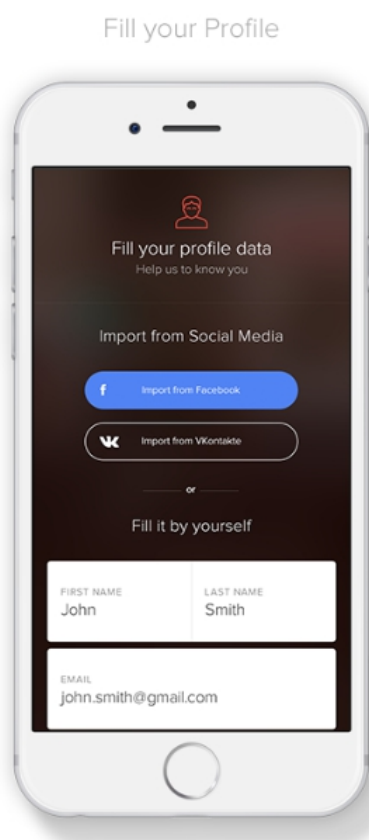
Fill your Profile

Fill your profile data
Help us to know you

Import from Social Media

f Import from Facebook

Import from VKontakte

or

Fill it by yourself

| FIRST NAME John | LAST NAME Smith |
|---|---|

EMAIL
john.smith@gmail.com